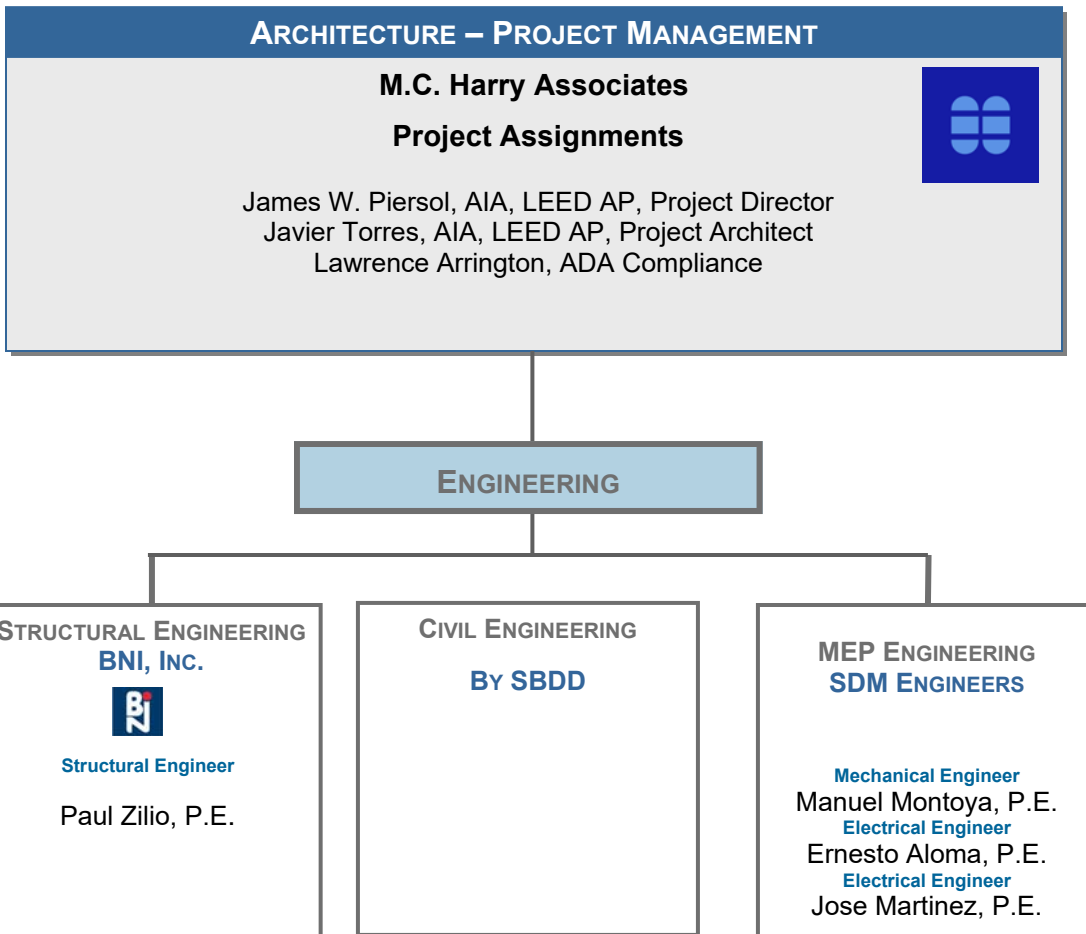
ARCHITECTURE – PROJECT MANAGEMENT

M.C. Harry Associates

Project Assignments

James W. Piersol, AIA, LEED AP, Project Director
Javier Torres, AIA, LEED AP, Project Architect
Lawrence Arrington, ADA Compliance

ENGINEERING

STRUCTURAL ENGINEERING
BNI, INC.

BN

Structural Engineer

Paul Zilio, P.E.

CIVIL ENGINEERING

BY SBDD

MEP ENGINEERING
SDM ENGINEERS

Mechanical Engineer
Manuel Montoya, P.E.
Electrical Engineer
Ernesto Aloma, P.E.
Electrical Engineer
Jose Martinez, P.E.